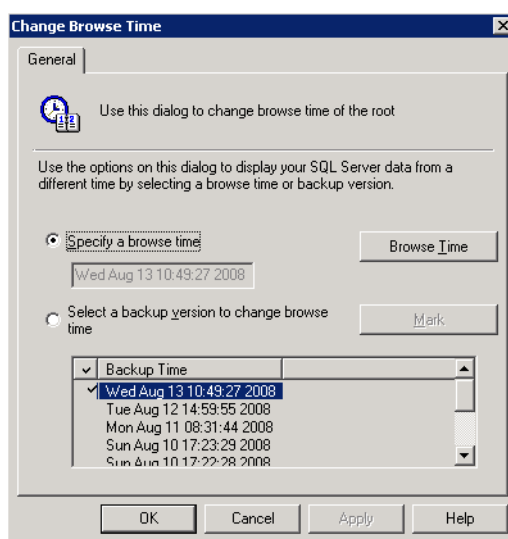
Change Browse Time

General

Use this dialog to change browse time of the root

Use the options on this dialog to display your SQL Server data from a different time by selecting a browse time or backup version.

Specify a browse time

Browse Time

Wed Aug 13 10:49:27 2008

Select a backup version to change browse time

Mark

| ✓ | Backup Time |
|---|---|
| ✓ | Wed Aug 13 10:49:27 2008 |
| | Tue Aug 12 14:59:55 2008 |
| | Mon Aug 11 08:31:44 2008 |
| | Sun Aug 10 17:23:29 2008 |
| | Sun Aug 10 17:22:28 2008 |

OK Cancel Apply Help